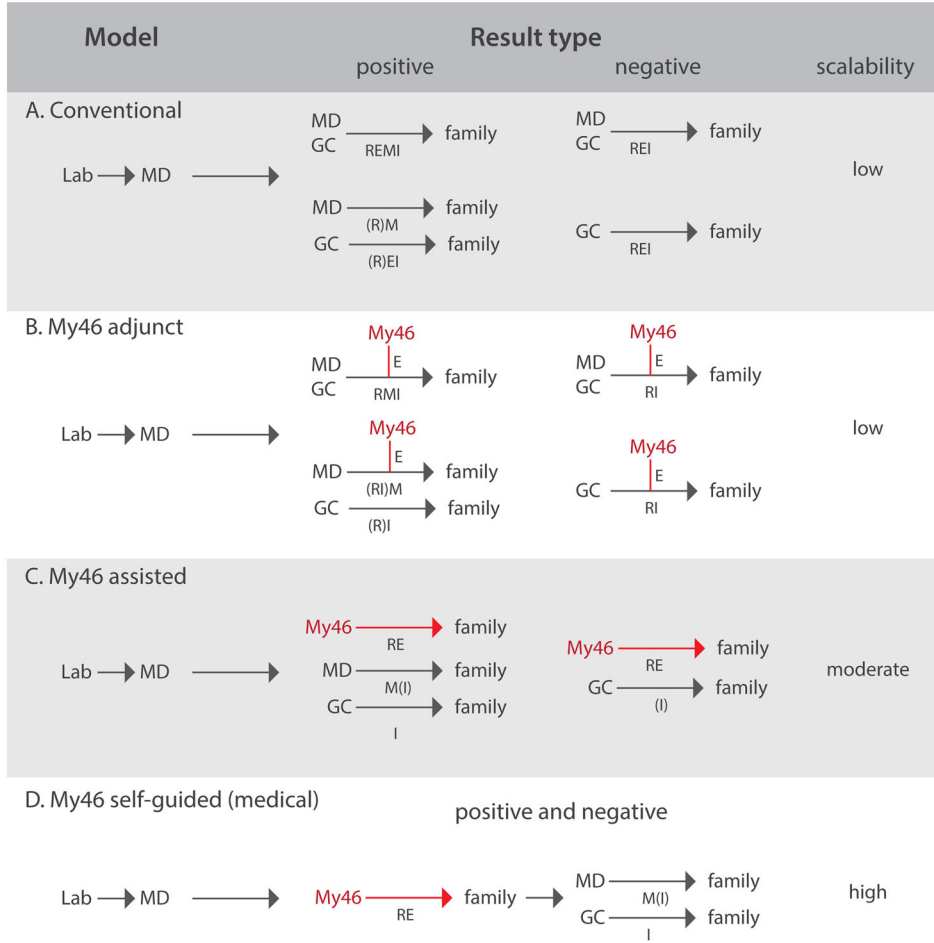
Model

Result type

positive

negative

scalability

A. Conventional

Lab → MD →

MD
GC → family
REMI

MD → family
(R)M
GC → family
(R)EI

MD
GC → family
REI

GC → family
REI

low

B. My46 adjunct

Lab → MD →

My46
E
MD
GC → family
RMI

My46
E
MD → family
(RI)M
GC → family
(R)I

My46
E
MD
GC → family
RI

My46
E
GC → family
RI

low

C. My46 assisted

Lab → MD →

My46 → family
RE
MD → family
M(I)
GC → family
I

My46 → family
RE
GC → family
(I)

moderate

D. My46 self-guided (medical)

positive and negative

Lab → MD → My46 → family → MD → family
RE
M(I)
GC → family
I

high